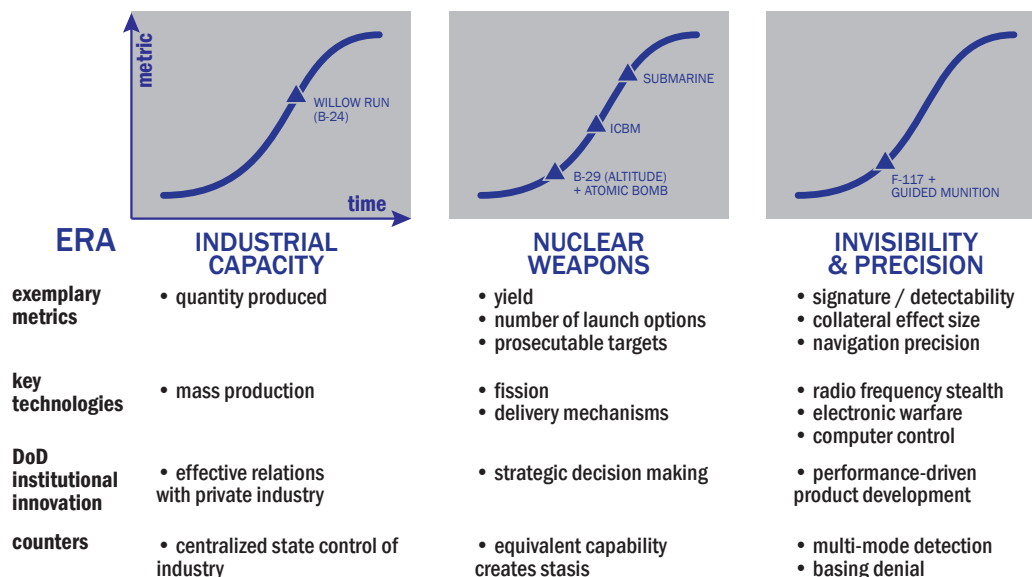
metric

time

WILLOW RUN (B-24)

SUBMARINE

ICBM

B-29 (ALTITUDE) + ATOMIC BOMB

F-117 + GUIDED MUNITION

| ERA | INDUSTRIAL CAPACITY | NUCLEAR WEAPONS | INVISIBILITY & PRECISION |
|---|---|---|---|
| exemplary metrics | • quantity produced | • yield<br>• number of launch options<br>• prosecutable targets | • signature / detectability<br>• collateral effect size<br>• navigation precision |
| key technologies | • mass production | • fission<br>• delivery mechanisms | • radio frequency stealth<br>• electronic warfare<br>• computer control |
| DoD institutional innovation | • effective relations with private industry | • strategic decision making | • performance-driven product development |
| counters | • centralized state control of industry | • equivalent capability creates stasis | • multi-mode detection<br>• basing denial |